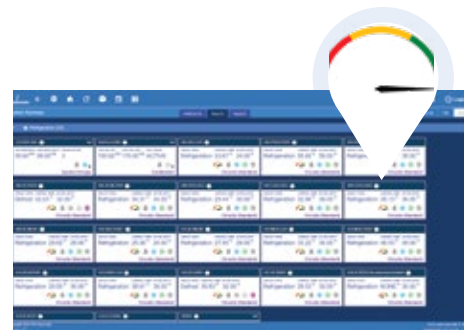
Refrigeration
Refrigeration
Refrigeration
Refrigeration
Refrigeration
Defrost
Refrigeration
Refrigeration
Refrigeration
Refrigeration
Refrigeration
Refrigeration
Refrigeration
Refrigeration
Refrigeration
Refrigeration
Refrigeration
Defrost
Refrigeration
Refrigeration